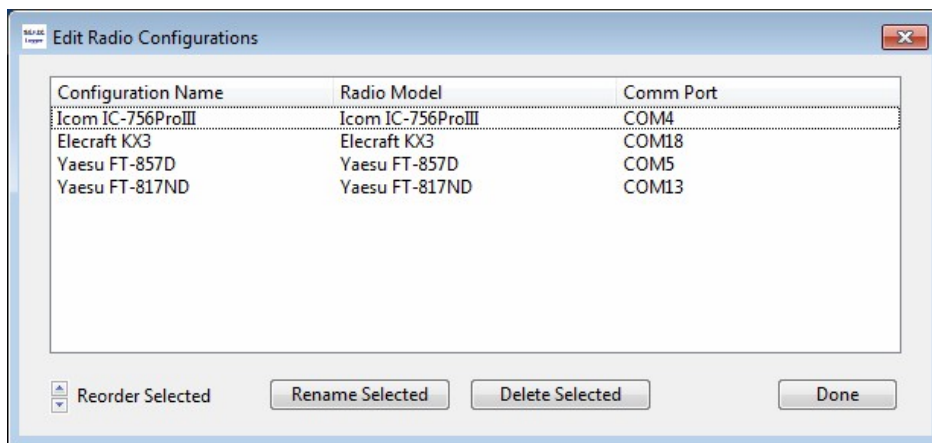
Edit Radio Configurations

| Configuration Name | Radio Model | Comm Port |
|---|---|---|
| Icom IC-756ProIII | Icom IC-756ProIII | COM4 |
| Elecraft KX3 | Elecraft KX3 | COM18 |
| Yaesu FT-857D | Yaesu FT-857D | COM5 |
| Yaesu FT-817ND | Yaesu FT-817ND | COM13 |

Reorder Selected

Rename Selected

Delete Selected

Done